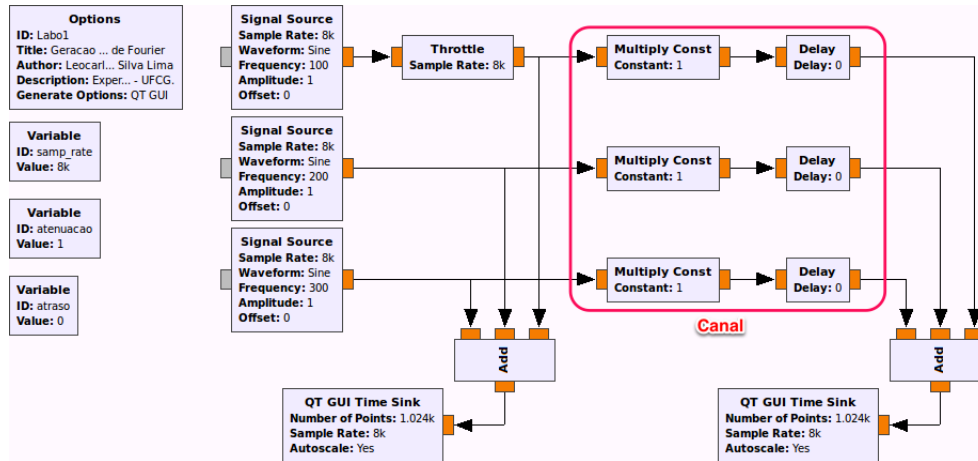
Options
ID: Labo1
Title: Geracao ... de Fourier
Author: Leocarl... Silva Lima
Description: Exper... - UFCG.
Generate Options: QT GUI

Variable
ID: samp_rate
Value: 8k

Variable
ID: atenuacao
Value: 1

Variable
ID: atraso
Value: 0

Signal Source
Sample Rate: 8k
Waveform: Sine
Frequency: 100
Amplitude: 1
Offset: 0

Signal Source
Sample Rate: 8k
Waveform: Sine
Frequency: 200
Amplitude: 1
Offset: 0

Signal Source
Sample Rate: 8k
Waveform: Sine
Frequency: 300
Amplitude: 1
Offset: 0

Throttle
Sample Rate: 8k

Multiply Const
Constant: 1

Delay
Delay: 0

Multiply Const
Constant: 1

Delay
Delay: 0

Multiply Const
Constant: 1

Delay
Delay: 0

Canal

Add

QT GUI Time Sink
Number of Points: 1.024k
Sample Rate: 8k
Autoscale: Yes

Add

QT GUI Time Sink
Number of Points: 1.024k
Sample Rate: 8k
Autoscale: Yes